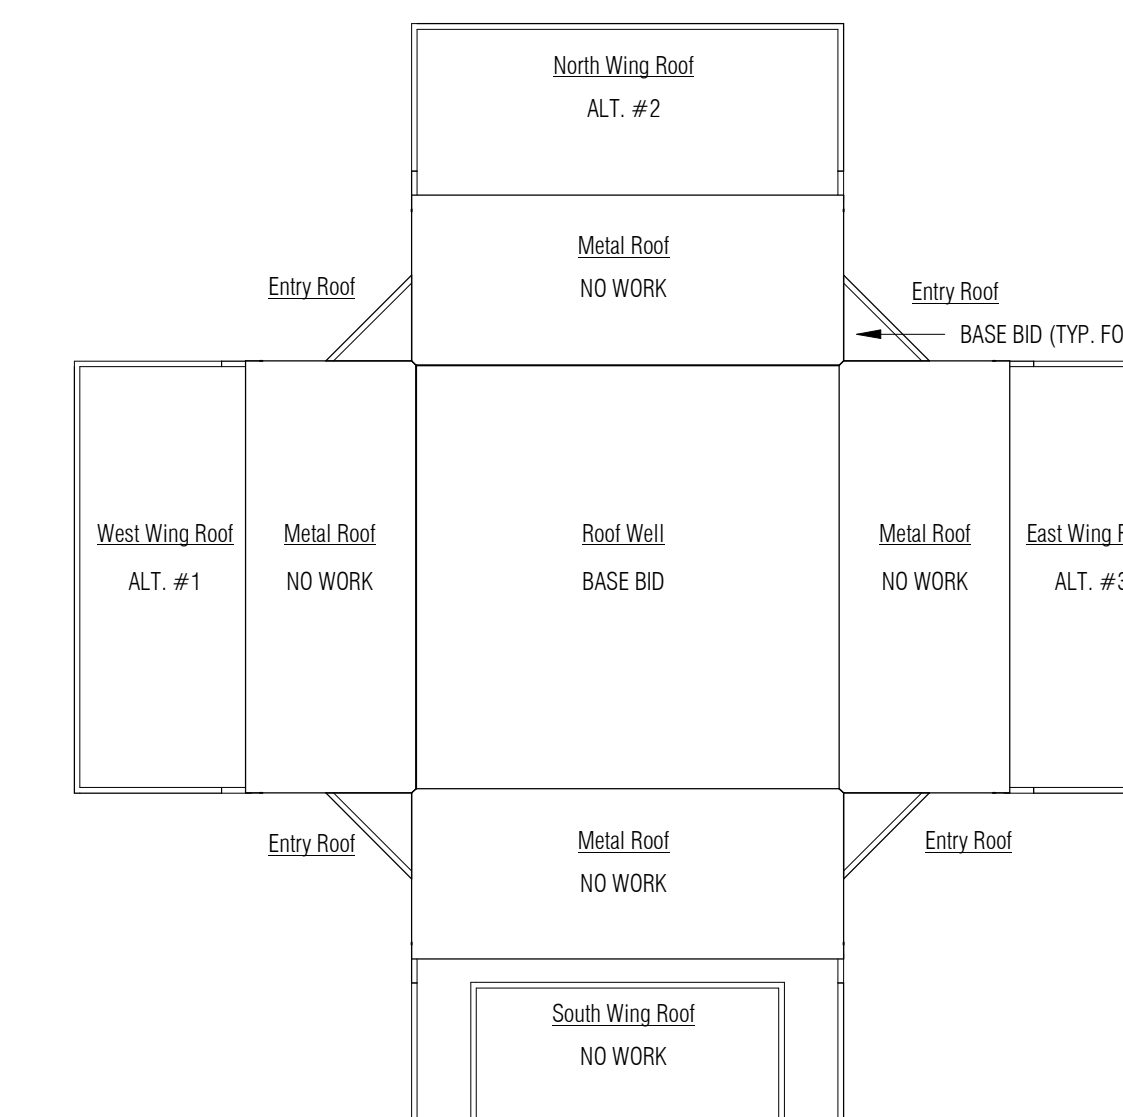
North Wing Roof
ALT. #2

Metal Roof
NO WORK

Entry Roof

Entry Roof

BASE BID (TYP. FO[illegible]

West Wing Roof
ALT. #1

Metal Roof
NO WORK

Roof Well
BASE BID

Metal Roof
NO WORK

East Wing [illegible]
ALT. #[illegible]

Entry Roof

Metal Roof
NO WORK

Entry Roof

South Wing Roof
NO WORK